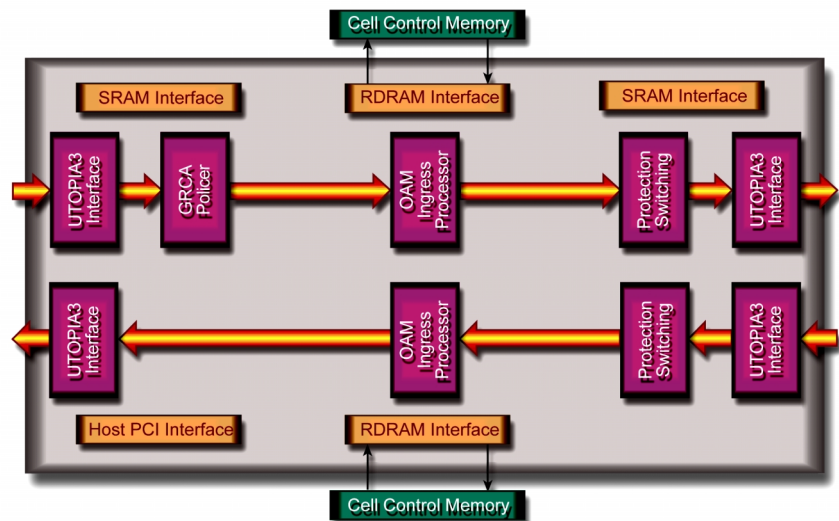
Cell Control Memory

SRAM Interface

RDRAM Interface

SRAM Interface

UTOPIA3 Interface

GRCA Policer

OAM Ingress Processor

Protection Switching

UTOPIA3 Interface

UTOPIA3 Interface

OAM Ingress Processor

Protection Switching

UTOPIA3 Interface

Host PCI Interface

RDRAM Interface

Cell Control Memory